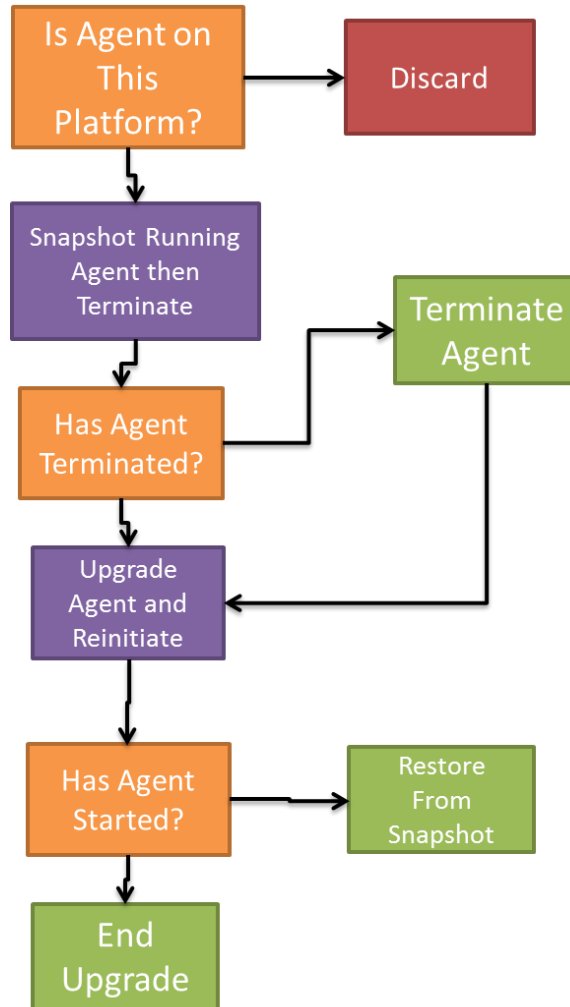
Is Agent on This Platform?

Discard

Snapshot Running Agent then Terminate

Terminate Agent

Has Agent Terminated?

Upgrade Agent and Reinitiate

Has Agent Started?

Restore From Snapshot

End Upgrade